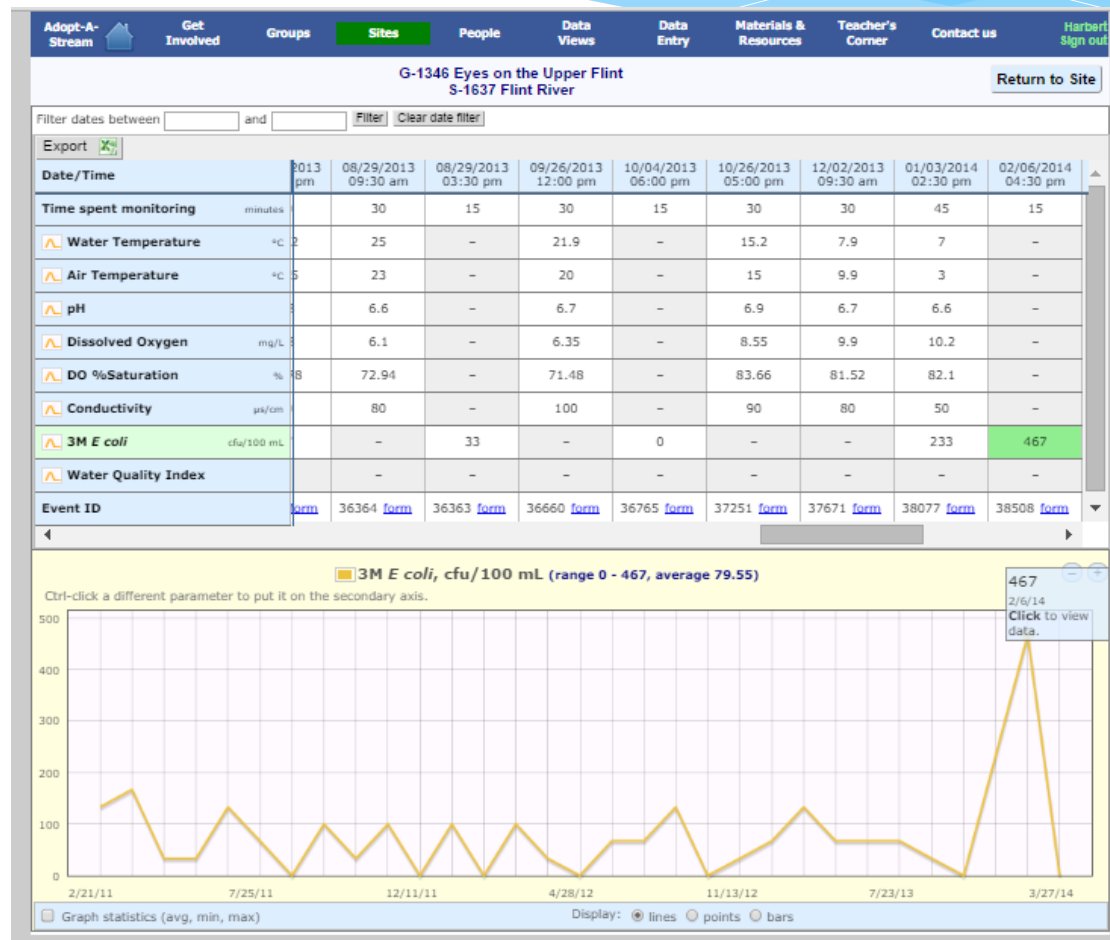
Adopt-A-Stream | Get Involved | Groups | Sites | People | Data Views | Data Entry | Materials & Resources | Teacher's Corner | Contact us | Harbert Sign out

G-1346 Eyes on the Upper Flint
S-1637 Flint River

Return to Site

Filter dates between [ ] and [ ] Filter Clear date filter

Export

| Date/Time | 2013 pm | 08/29/2013 09:30 am | 08/29/2013 03:30 pm | 09/26/2013 12:00 pm | 10/04/2013 06:00 pm | 10/26/2013 05:00 pm | 12/02/2013 09:30 am | 01/03/2014 02:30 pm | 02/06/2014 04:30 pm |
|---|---|---|---|---|---|---|---|---|---|
| Time spent monitoring minutes | | 30 | 15 | 30 | 15 | 30 | 30 | 45 | 15 |
| Water Temperature °C | 2 | 25 | – | 21.9 | – | 15.2 | 7.9 | 7 | – |
| Air Temperature °C | 5 | 23 | – | 20 | – | 15 | 9.9 | 3 | – |
| pH | | 6.6 | – | 6.7 | – | 6.9 | 6.7 | 6.6 | – |
| Dissolved Oxygen mg/L | | 6.1 | – | 6.35 | – | 8.55 | 9.9 | 10.2 | – |
| DO %Saturation % | 8 | 72.94 | – | 71.48 | – | 83.66 | 81.52 | 82.1 | – |
| Conductivity µs/cm | | 80 | – | 100 | – | 90 | 80 | 50 | – |
| 3M *E coli* cfu/100 mL | | – | 33 | – | 0 | – | – | 233 | 467 |
| Water Quality Index | | – | – | – | – | – | – | – | – |
| Event ID | form | 36364 form | 36363 form | 36660 form | 36765 form | 37251 form | 37671 form | 38077 form | 38508 form |

3M *E coli*, cfu/100 mL (range 0 - 467, average 79.55)

Ctrl-click a different parameter to put it on the secondary axis.

467
2/6/14
Click to view data.

500
400
300
200
100
0

2/21/11 7/25/11 12/11/11 4/28/12 11/13/12 7/23/13 3/27/14

Graph statistics (avg, min, max)

Display: lines points bars